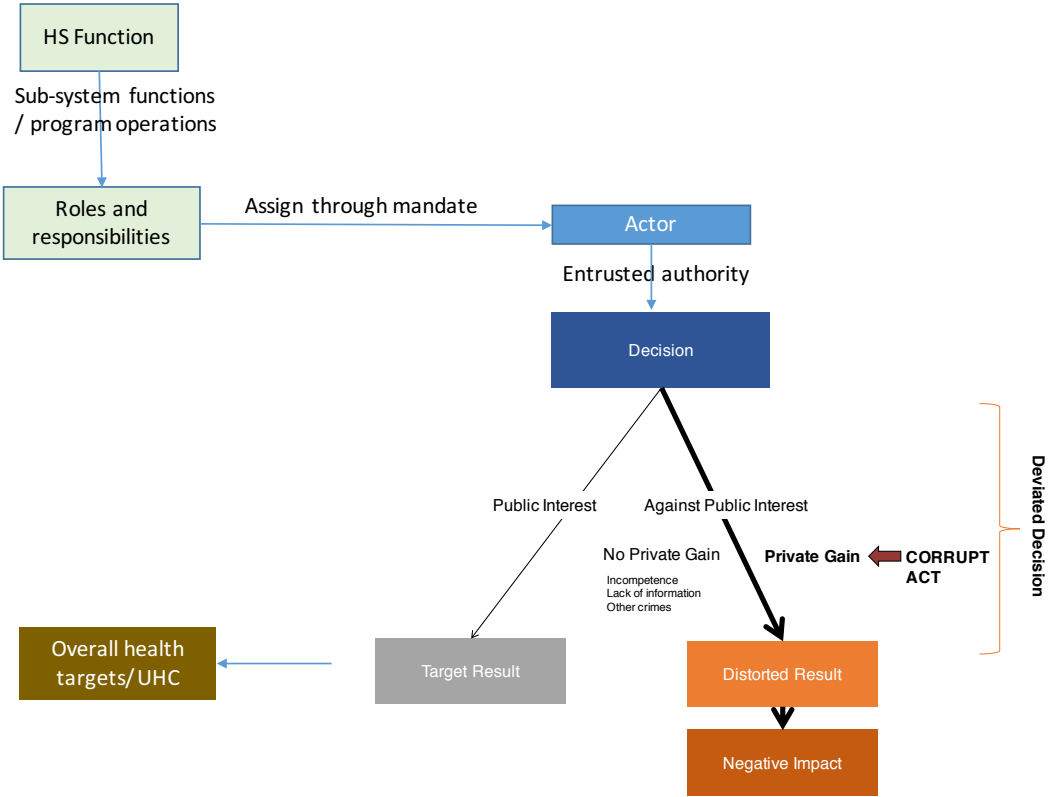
HS Function

Sub-system functions / program operations

Roles and responsibilities

Assign through mandate

Actor

Entrusted authority

Decision

Deviated Decision

Public Interest

Against Public Interest

No Private Gain

Incompetence
Lack of information
Other crimes

Private Gain

CORRUPT ACT

Overall health targets/UHC

Target Result

Distorted Result

Negative Impact